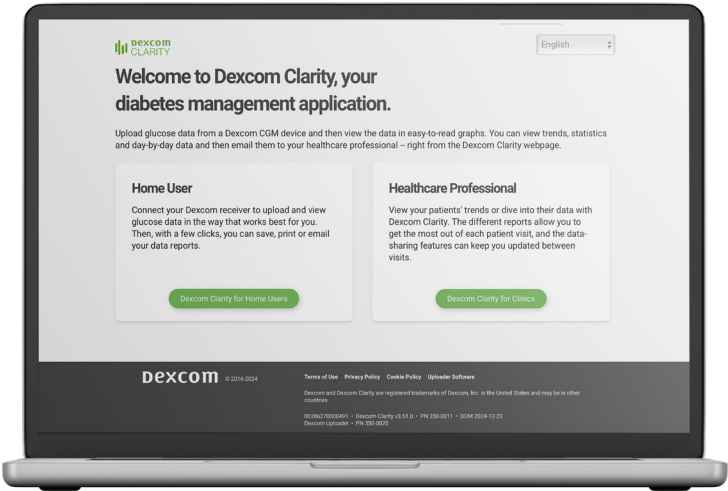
dexcom CLARITY

English

Welcome to Dexcom Clarity, your diabetes management application.

Upload glucose data from a Dexcom CGM device and then view the data in easy-to-read graphs. You can view trends, statistics and day-by-day data and then email them to your healthcare professional – right from the Dexcom Clarity webpage.

Home User

Connect your Dexcom receiver to upload and view glucose data in the way that works best for you. Then, with a few clicks, you can save, print or email your data reports.

Dexcom Clarity for Home Users

Healthcare Professional

View your patients' trends or dive into their data with Dexcom Clarity. The different reports allow you to get the most out of each patient visit, and the data-sharing features can keep you updated between visits.

Dexcom Clarity for Clinics

Dexcom © 2016-2024

Terms of Use Privacy Policy Cookie Policy Uploader Software

Dexcom and Dexcom Clarity are registered trademarks of Dexcom, Inc. in the United States and may be in other countries.

00386270000491 • Dexcom Clarity v3.51.0 • PN 350-0011 • DOM 2024-12-23
Dexcom Uploader • PN 350-0020